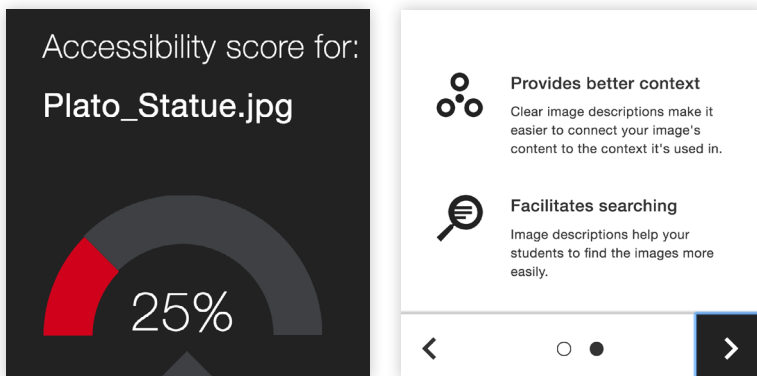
Accessibility score for:

Plato_Statue.jpg

25%

Provides better context

Clear image descriptions make it easier to connect your image's content to the context it's used in.

Facilitates searching

Image descriptions help your students to find the images more easily.